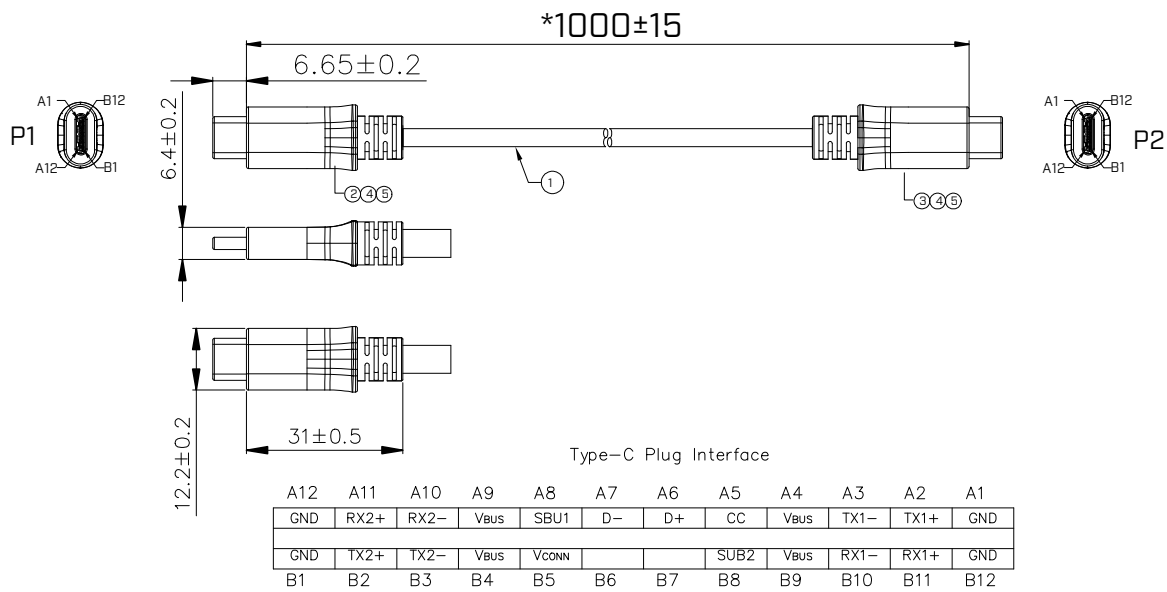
*1000±15

6.65±0.2

6.4±0.2

A1 B12
P1
A12 B1

A1 B12
P2
A12 B1

②④⑤

①

③④⑤

31±0.5

12.2±0.2

Type-C Plug Interface

| A12 | A11 | A10 | A9 | A8 | A7 | A6 | A5 | A4 | A3 | A2 | A1 |
|---|---|---|---|---|---|---|---|---|---|---|---|
| GND | RX2+ | RX2− | VBUS | SBU1 | D− | D+ | CC | VBUS | TX1− | TX1+ | GND |
| GND | TX2+ | TX2− | VBUS | VCONN | | | SUB2 | VBUS | RX1− | RX1+ | GND |
| B1 | B2 | B3 | B4 | B5 | B6 | B7 | B8 | B9 | B10 | B11 | B12 |